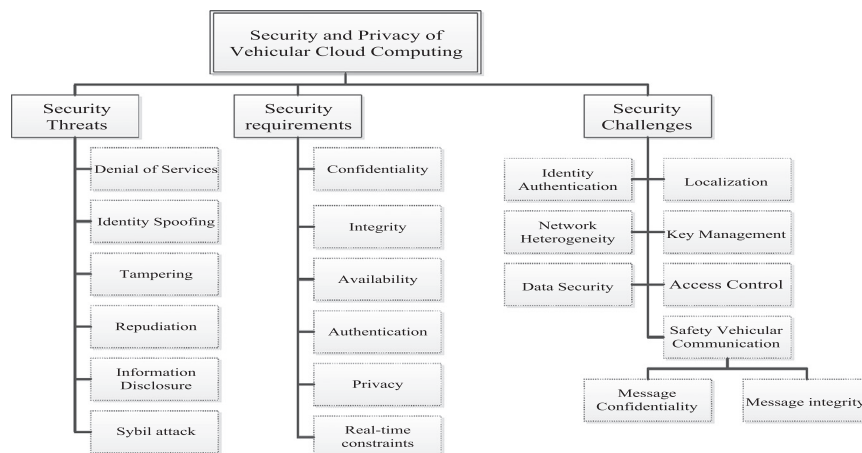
Security and Privacy of Vehicular Cloud Computing

Security Threats

Denial of Services

Identity Spoofing

Tampering

Repudiation

Information Disclosure

Sybil attack

Security requirements

Confidentiality

Integrity

Availability

Authentication

Privacy

Real-time constraints

Security Challenges

Identity Authentication

Localization

Network Heterogeneity

Key Management

Data Security

Access Control

Safety Vehicular Communication

Message Confidentiality

Message integrity